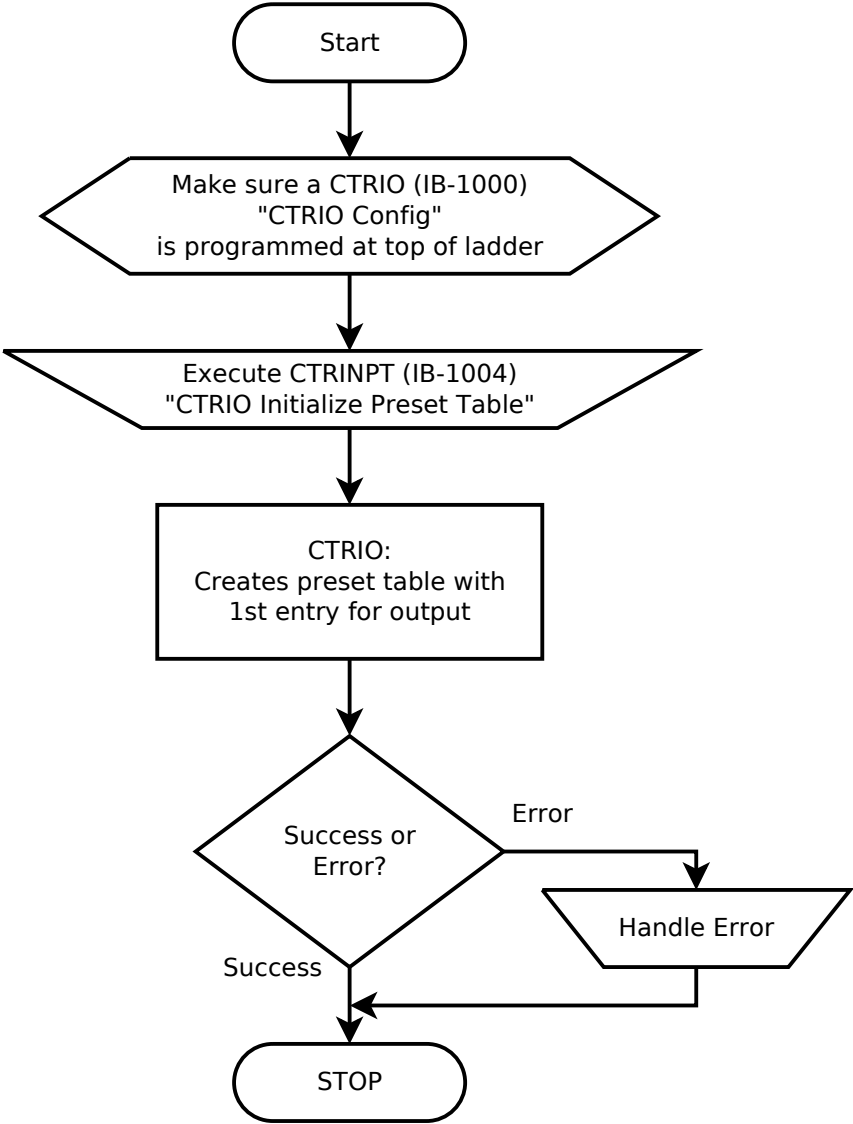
Start

Make sure a CTRIO (IB-1000)
"CTRIO Config"
is programmed at top of ladder

Execute CTRINPT (IB-1004)
"CTRIO Initialize Preset Table"

CTRIO:
Creates preset table with
1st entry for output

Success or
Error?

Error

Handle Error

Success

STOP